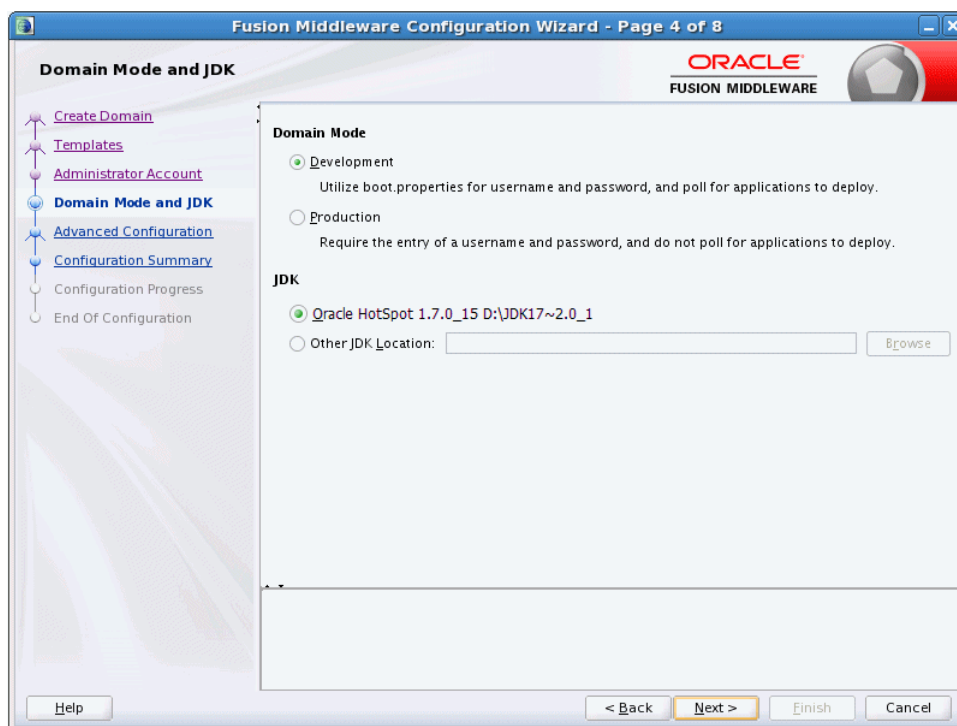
Fusion Middleware Configuration Wizard - Page 4 of 8

Domain Mode and JDK

ORACLE
FUSION MIDDLEWARE

Create Domain
Templates
Administrator Account
Domain Mode and JDK
Advanced Configuration
Configuration Summary
Configuration Progress
End Of Configuration

Domain Mode

Development
Utilize boot.properties for username and password, and poll for applications to deploy.

Production
Require the entry of a username and password, and do not poll for applications to deploy.

JDK

Oracle HotSpot 1.7.0_15 D:\JDK17~2.0_1
Other JDK Location:
Browse

Help
< Back
Next >
Finish
Cancel